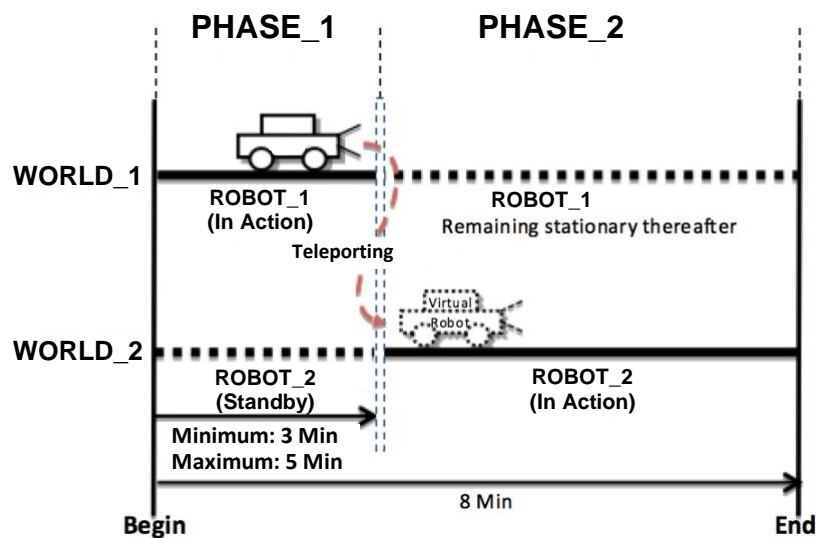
PHASE_1

PHASE_2

WORLD_1

ROBOT_1
(In Action)

ROBOT_1
Remaining stationary thereafter

Teleporting

Virtual
Robot

WORLD_2

ROBOT_2
(Standby)

ROBOT_2
(In Action)

Minimum: 3 Min
Maximum: 5 Min

8 Min

Begin

End